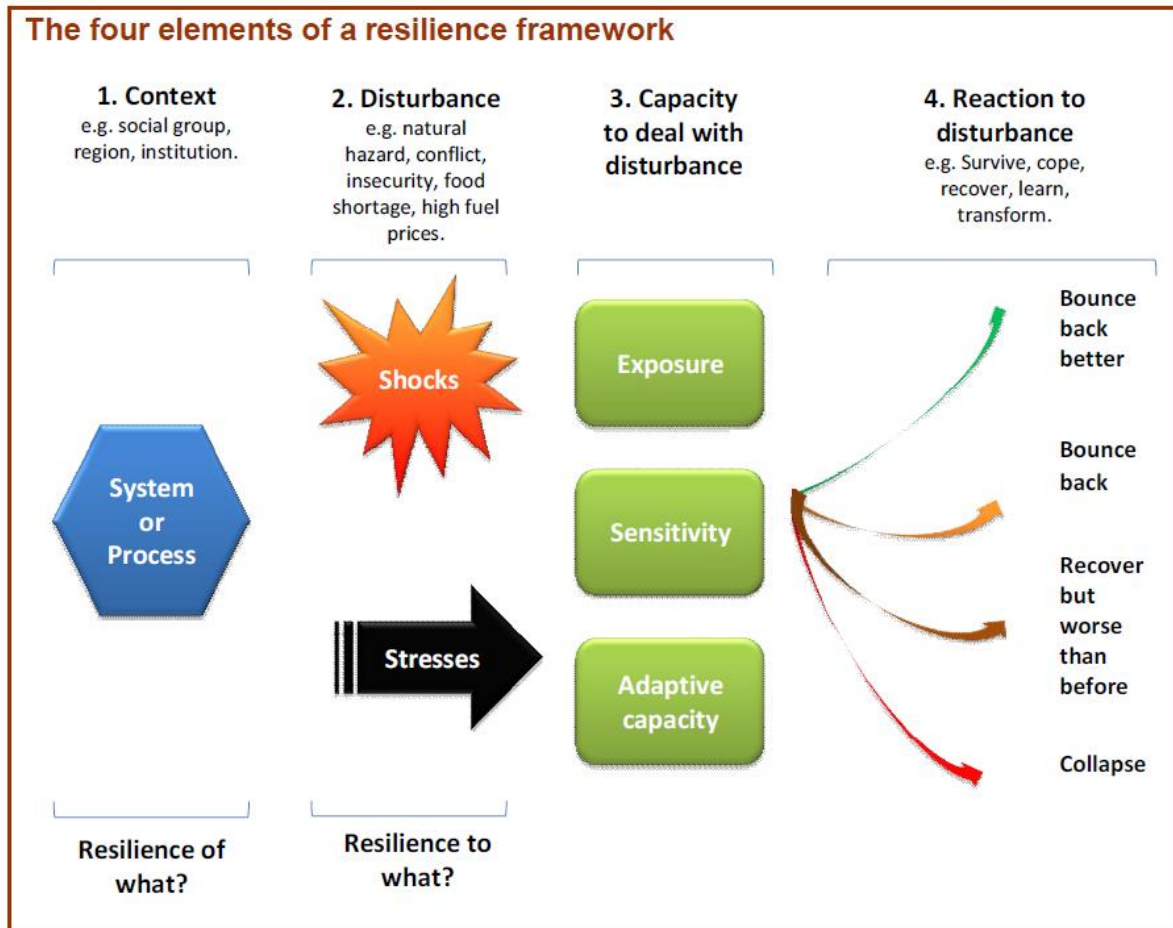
The four elements of a resilience framework

1. Context
e.g. social group, region, institution.

2. Disturbance
e.g. natural hazard, conflict, insecurity, food shortage, high fuel prices.

3. Capacity to deal with disturbance

4. Reaction to disturbance
e.g. Survive, cope, recover, learn, transform.

System or Process

Shocks

Stresses

Exposure

Sensitivity

Adaptive capacity

Bounce back better

Bounce back

Recover but worse than before

Collapse

Resilience of what?

Resilience to what?